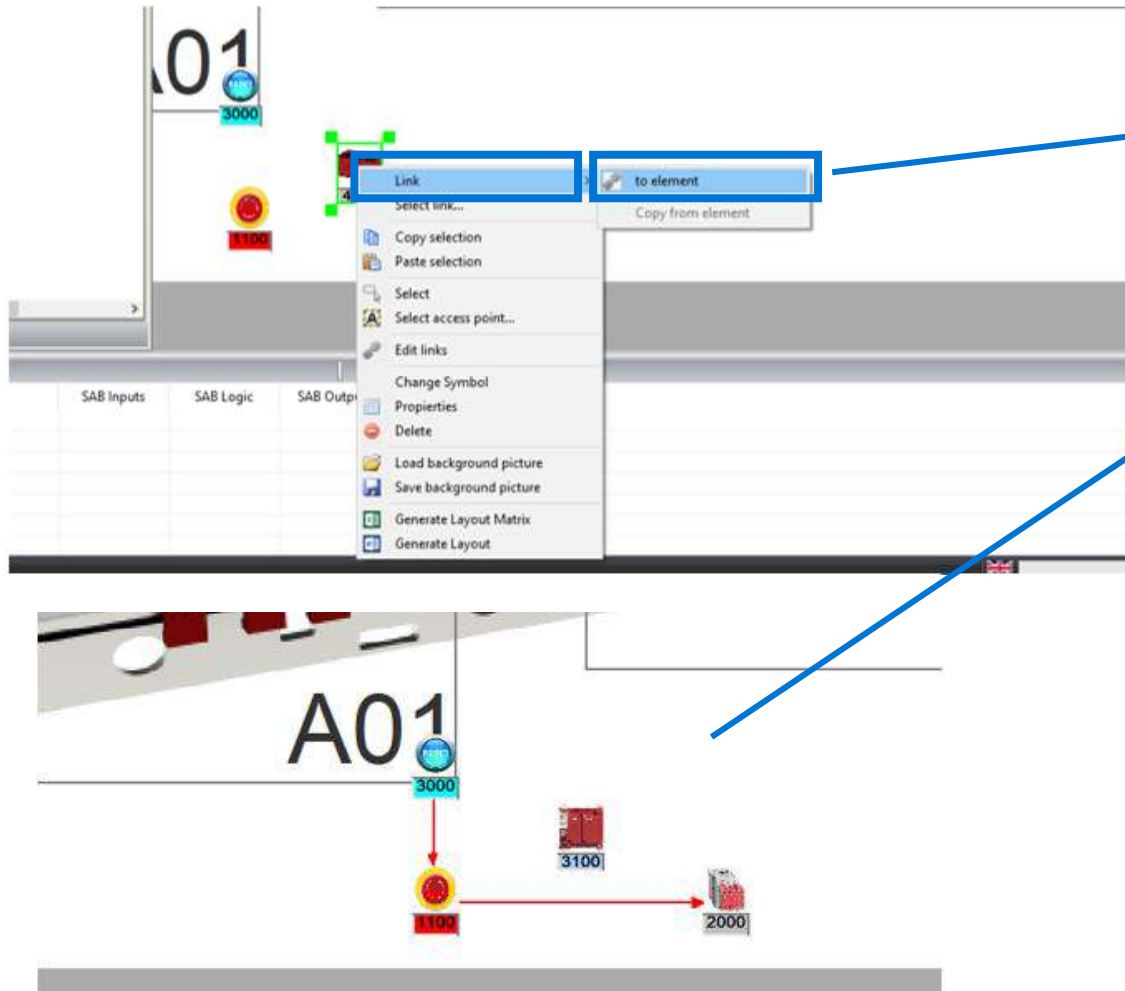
A01
3000
1100
4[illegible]

Link
Select link...
Copy selection
Paste selection
Select
Select access point...
Edit links
Change Symbol
Propierties
Delete
Load background picture
Save background picture
Generate Layout Matrix
Generate Layout

to element
Copy from element

SAB Inputs
SAB Logic
SAB Outp

A01
3000
3100
1100
2000